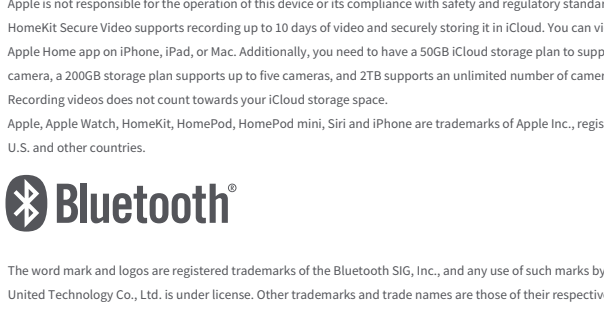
Apple is not responsible for the operation of this device or its compliance with safety and regulatory standar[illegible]

HomeKit Secure Video supports recording up to 10 days of video and securely storing it in iCloud. You can vi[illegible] Apple Home app on iPhone, iPad, or Mac. Additionally, you need to have a 50GB iCloud storage plan to supp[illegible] camera, a 200GB storage plan supports up to five cameras, and 2TB supports an unlimited number of camer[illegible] Recording videos does not count towards your iCloud storage space.

Apple, Apple Watch, HomeKit, HomePod, HomePod mini, Siri and iPhone are trademarks of Apple Inc., regis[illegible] U.S. and other countries.

Bluetooth®

The word mark and logos are registered trademarks of the Bluetooth SIG, Inc., and any use of such marks by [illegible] United Technology Co., Ltd. is under license. Other trademarks and trade names are those of their respectiv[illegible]